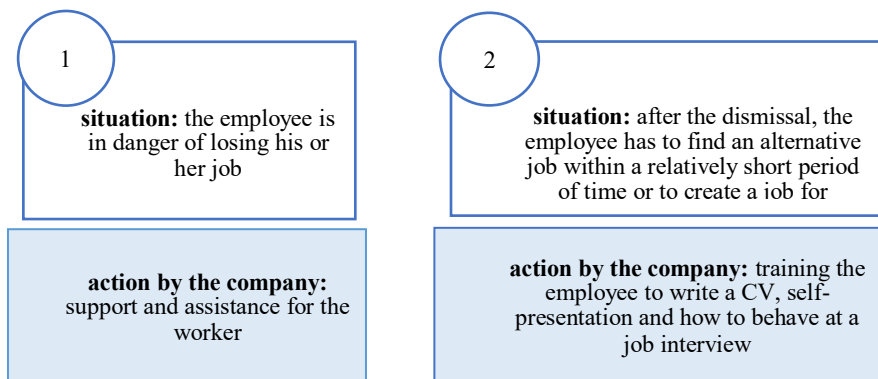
1

**situation:** the employee is in danger of losing his or her job

**action by the company:** support and assistance for the worker

2

**situation:** after the dismissal, the employee has to find an alternative job within a relatively short period of time or to create a iob for

**action by the company:** training the employee to write a CV, self-presentation and how to behave at a job interview